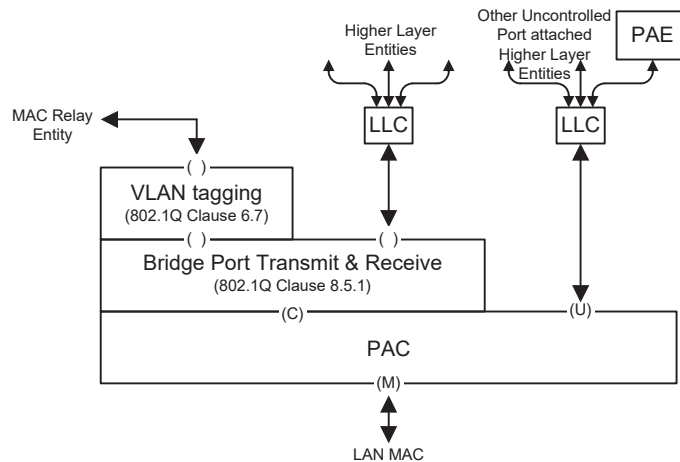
Higher Layer Entities

Other Uncontrolled Port attached Higher Layer Entities

PAE

MAC Relay Entity

LLC

LLC

( )

VLAN tagging
(802.1Q Clause 6.7)

( )

( )

Bridge Port Transmit & Receive
(802.1Q Clause 8.5.1)

(C)

(U)

PAC

(M)

LAN MAC